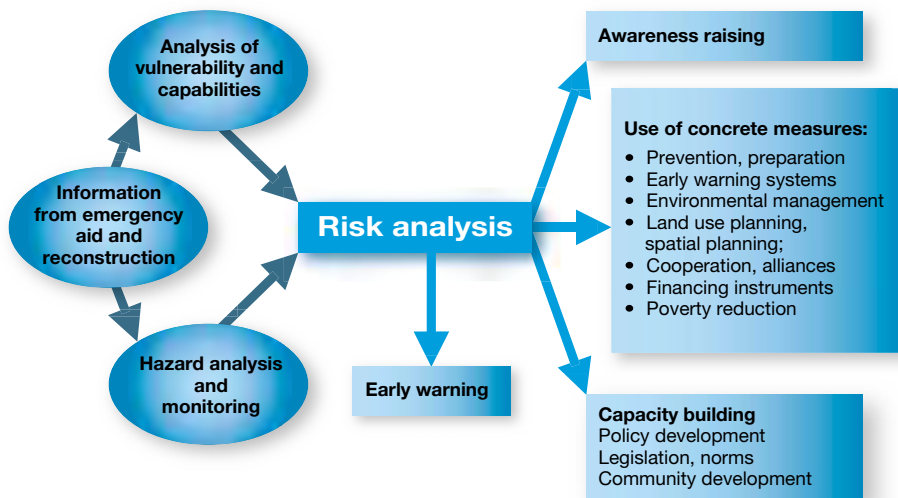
Analysis of vulnerability and capabilities

Information from emergency aid and reconstruction

Hazard analysis and monitoring

Risk analysis

Early warning

Awareness raising

Use of concrete measures:
- Prevention, preparation
- Early warning systems
- Environmental management
- Land use planning, spatial planning;
- Cooperation, alliances
- Financing instruments
- Poverty reduction

Capacity building
Policy development
Legislation, norms
Community development